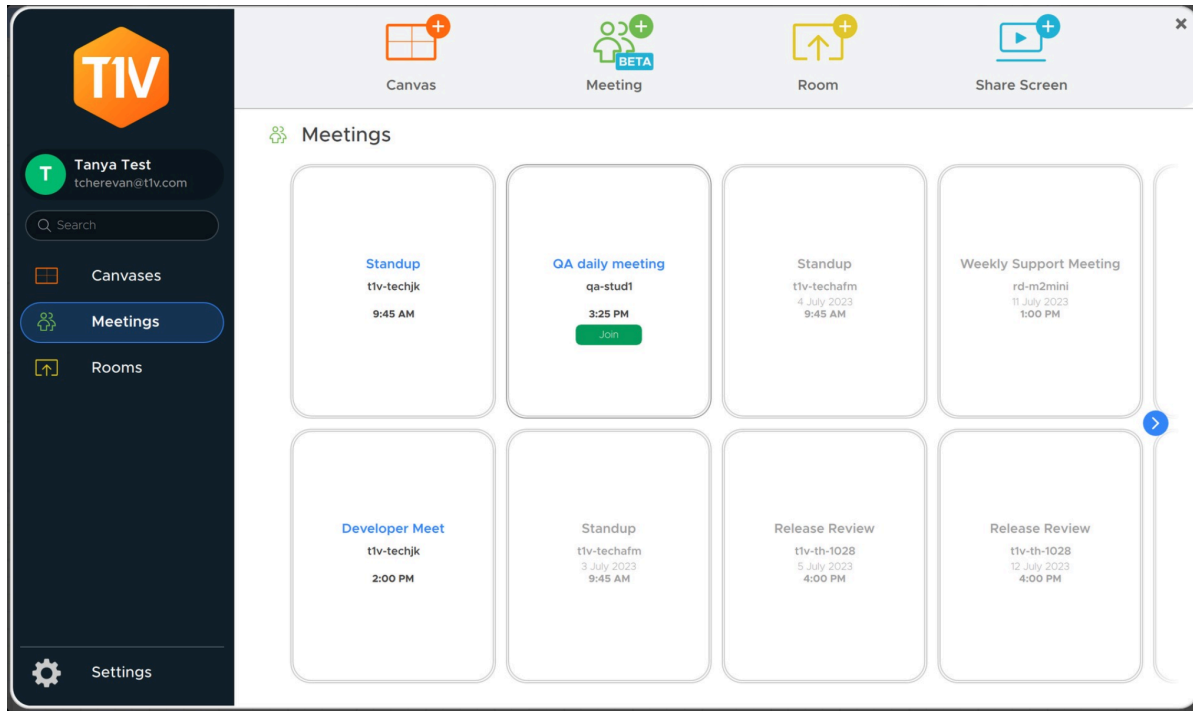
T1V

T
Tanya Test
tcherevan@t1v.com

Search

Canvases

Meetings

Rooms

Settings

Canvas

BETA
Meeting

Room

Share Screen

×

Meetings

Standup
t1v-techjk
9:45 AM

QA daily meeting
qa-stud1
3:25 PM
Join

Standup
t1v-techafm
4 July 2023
9:45 AM

Weekly Support Meeting
rd-m2mini
11 July 2023
1:00 PM

Developer Meet
t1v-techjk
2:00 PM

Standup
t1v-techafm
3 July 2023
9:45 AM

Release Review
t1v-th-1028
5 July 2023
4:00 PM

Release Review
t1v-th-1028
12 July 2023
4:00 PM